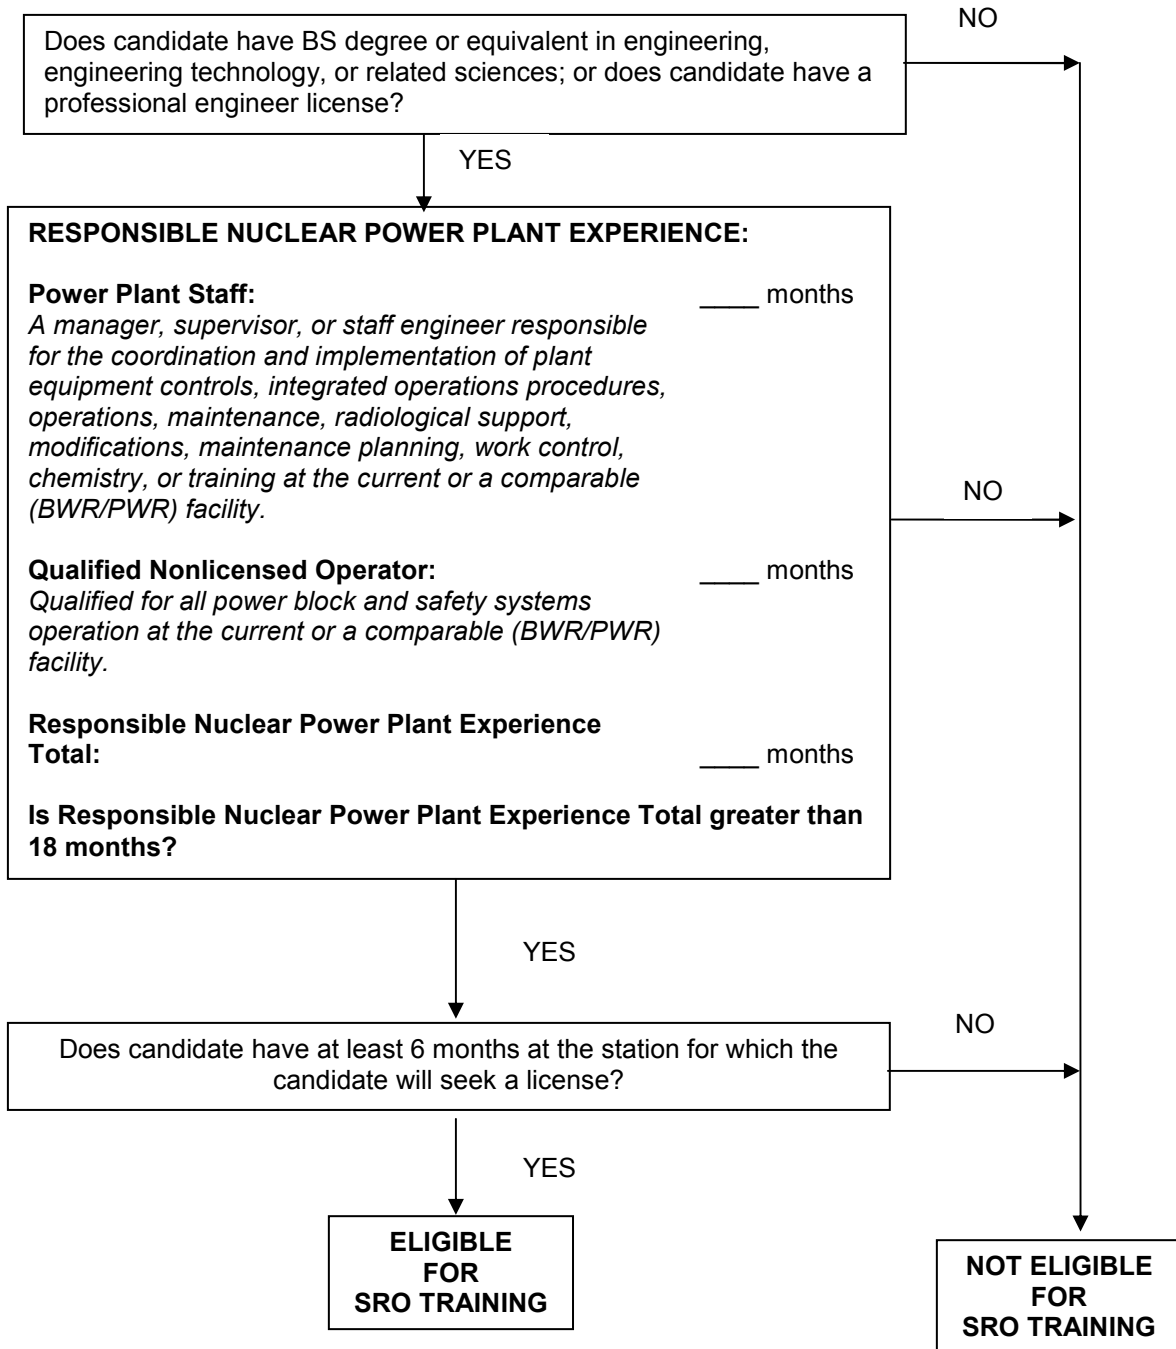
NO

Does candidate have BS degree or equivalent in engineering, engineering technology, or related sciences; or does candidate have a professional engineer license?

YES

**RESPONSIBLE NUCLEAR POWER PLANT EXPERIENCE:**

**Power Plant Staff:** ____ months
*A manager, supervisor, or staff engineer responsible for the coordination and implementation of plant equipment controls, integrated operations procedures, operations, maintenance, radiological support, modifications, maintenance planning, work control, chemistry, or training at the current or a comparable (BWR/PWR) facility.*

NO

**Qualified Nonlicensed Operator:** ____ months
*Qualified for all power block and safety systems operation at the current or a comparable (BWR/PWR) facility.*

**Responsible Nuclear Power Plant Experience Total:** ____ months

**Is Responsible Nuclear Power Plant Experience Total greater than 18 months?**

YES

NO

Does candidate have at least 6 months at the station for which the candidate will seek a license?

YES

**ELIGIBLE FOR SRO TRAINING**

**NOT ELIGIBLE FOR SRO TRAINING**